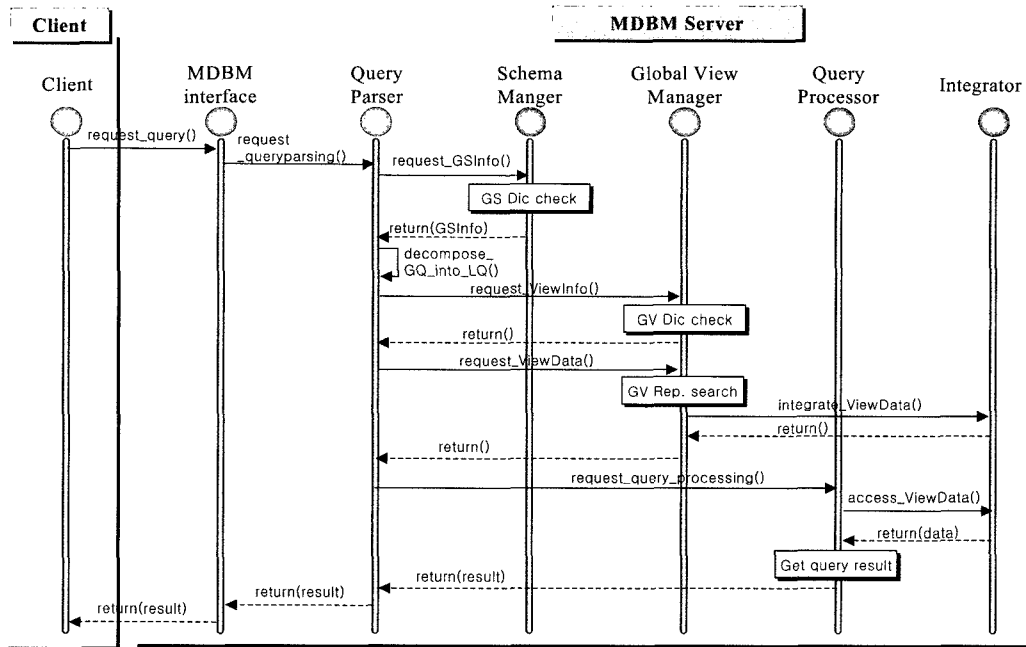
Client

MDBM Server

Client

MDBM interface

Query Parser

Schema Manger

Global View Manager

Query Processor

Integrator

request_query()

request _queryparsing()

request_GSInfo()

GS Dic check

return(GSInfo)

decompose_ GQ_into_LQ()

request_ViewInfo()

GV Dic check

return()

request_ViewData()

GV Rep. search

integrate_ViewData()

return()

return()

request_query_processing()

access_ViewData()

return(data)

Get query result

return(result)

return(result)

return(result)